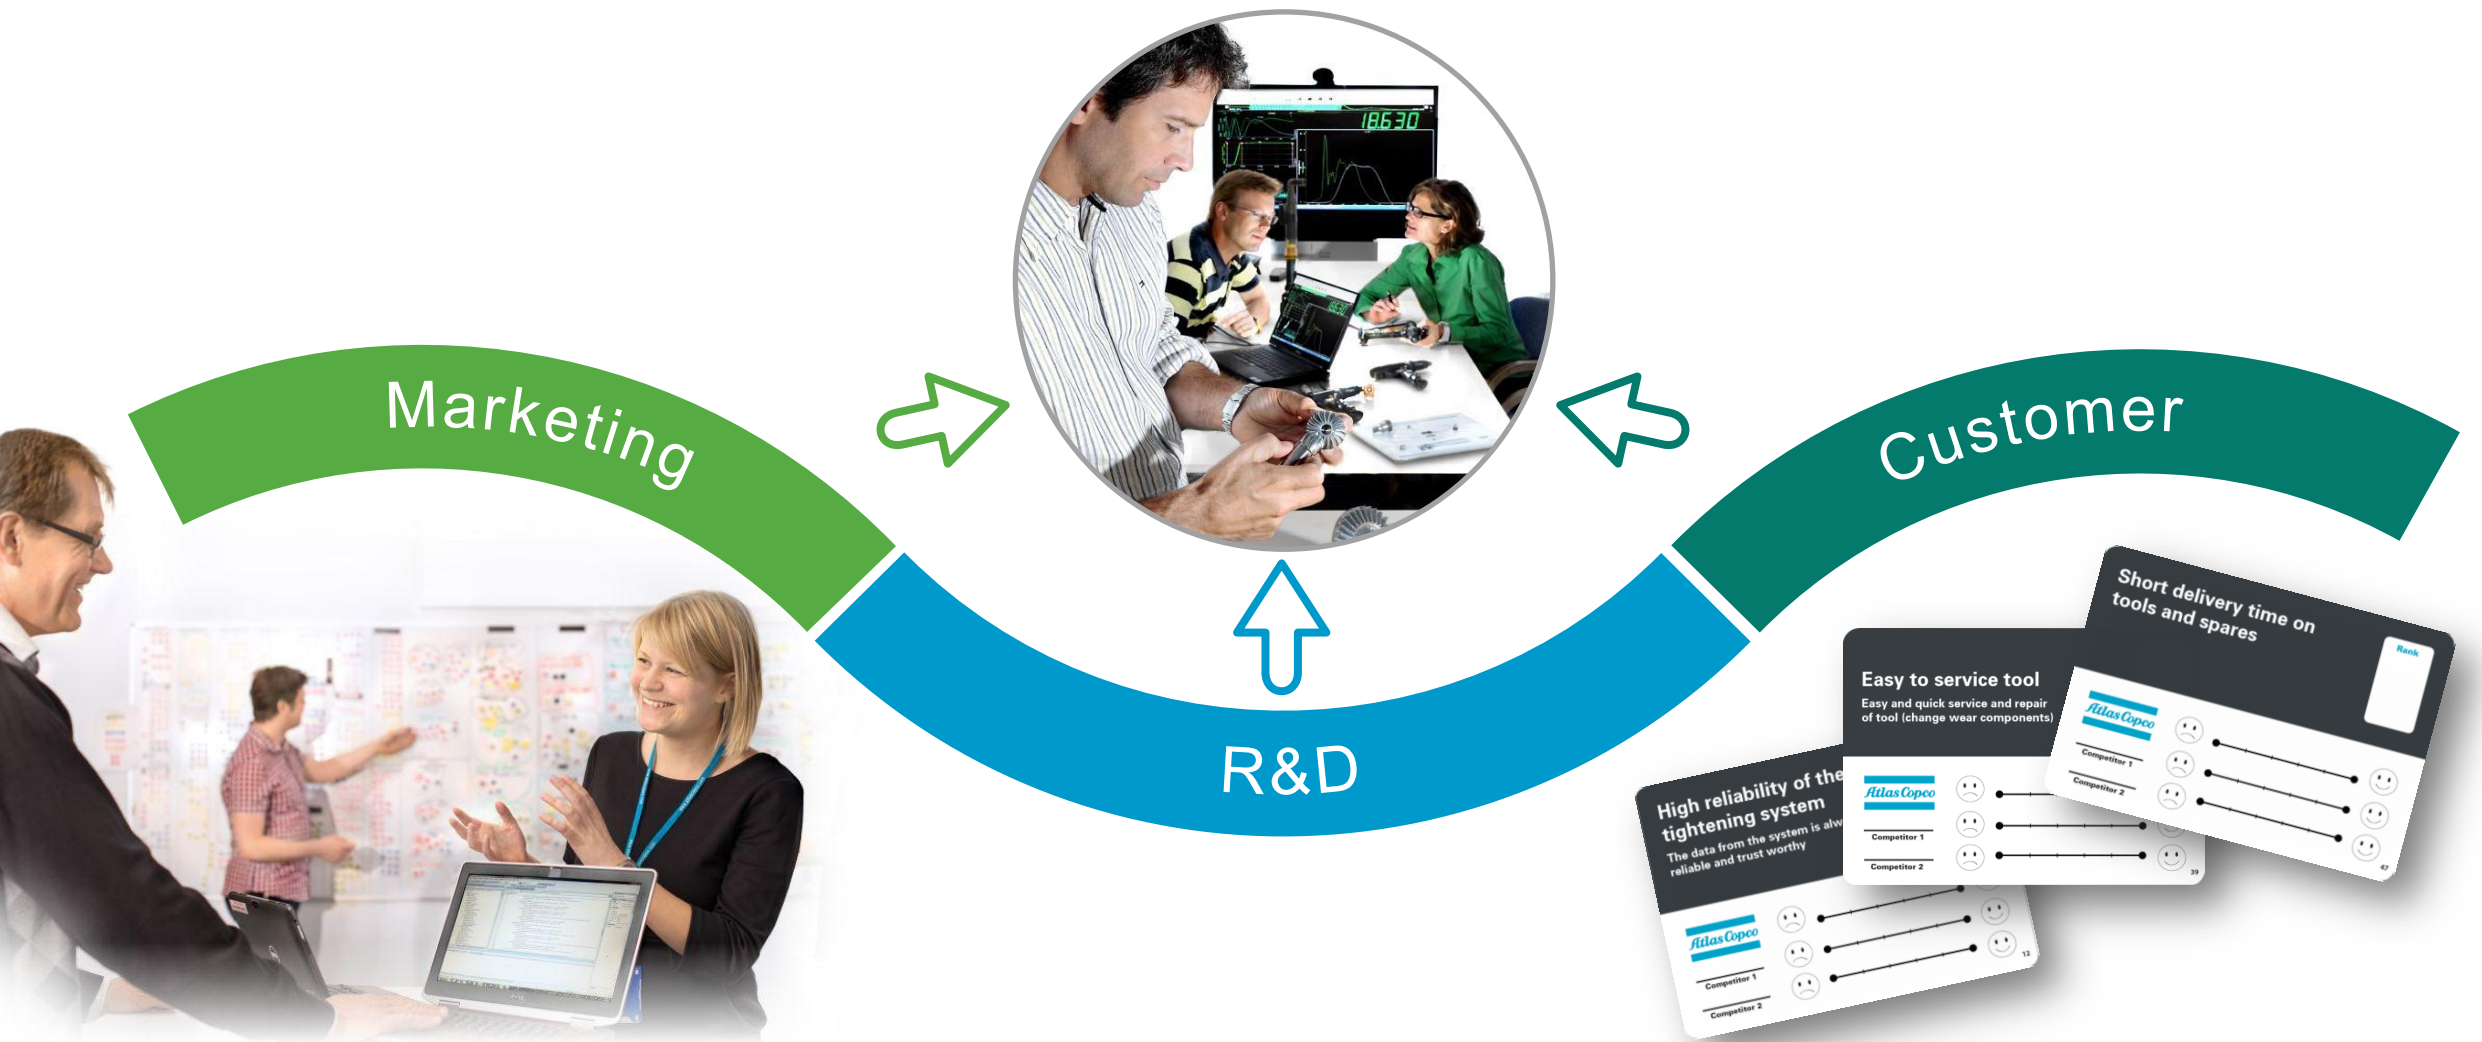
Marketing

R&D

Customer

18630

High reliability of the tightening system
The data from the system is alw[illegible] reliable and trust worthy

Atlas Copco
Competitor 1
Competitor 2
12

Easy to service tool
Easy and quick service and repair of tool (change wear components)

Atlas Copco
Competitor 1
Competitor 2
39

Short delivery time on tools and spares

Rank

Atlas Copco
Competitor 1
Competitor 2
47